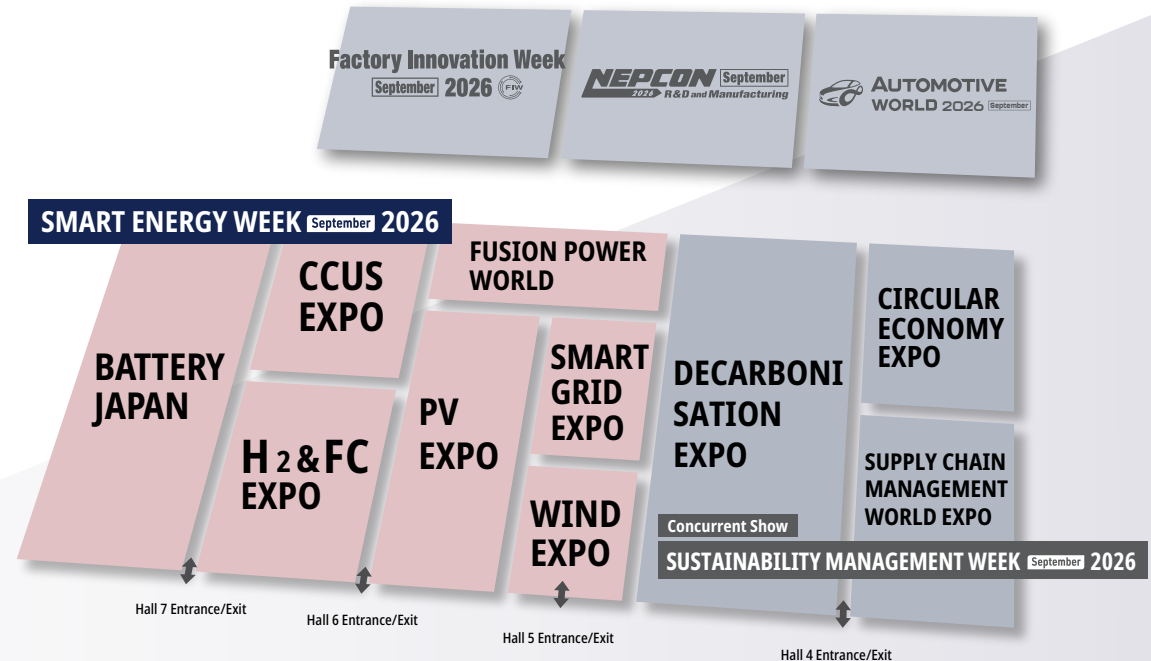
Factory Innovation Week September 2026 FIW

NEPCON September 2026 R&D and Manufacturing

AUTOMOTIVE WORLD 2026 September

SMART ENERGY WEEK September 2026

BATTERY JAPAN

CCUS EXPO

FUSION POWER WORLD

$H_2$&FC EXPO

PV EXPO

SMART GRID EXPO

WIND EXPO

DECARBONI SATION EXPO

CIRCULAR ECONOMY EXPO

SUPPLY CHAIN MANAGEMENT WORLD EXPO

Concurrent Show

SUSTAINABILITY MANAGEMENT WEEK September 2026

Hall 7 Entrance/Exit

Hall 6 Entrance/Exit

Hall 5 Entrance/Exit

Hall 4 Entrance/Exit